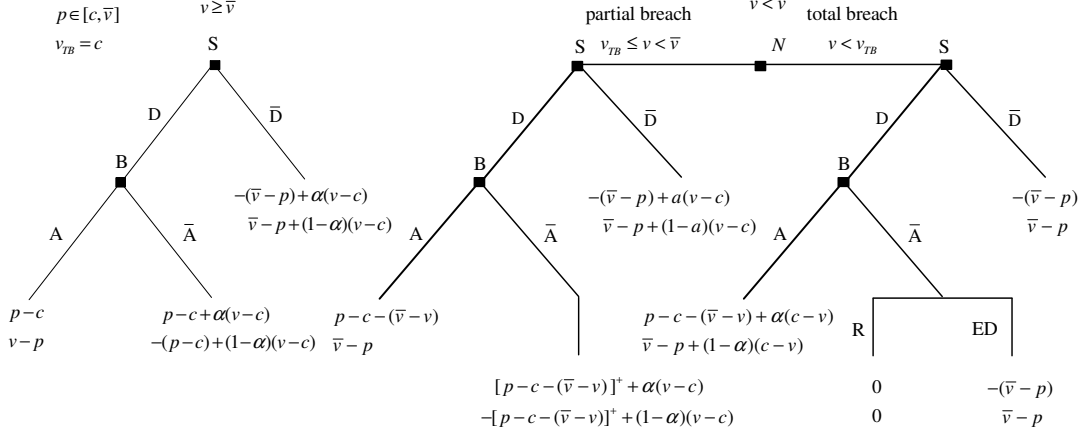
$p \in [c, \bar{v}]$

$v_{TB} = c$

$v \geq \bar{v}$

S

D

$\bar{\text{D}}$

B

$-(\bar{v}-p)+\alpha(v-c)$

$\bar{v}-p+(1-\alpha)(v-c)$

A

$\bar{\text{A}}$

$p-c$

$v-p$

$p-c+\alpha(v-c)$

$-(p-c)+(1-\alpha)(v-c)$

$v < \bar{v}$

partial breach

total breach

S

$v_{TB} \leq v < \bar{v}$

$N$

$v < v_{TB}$

S

D

$\bar{\text{D}}$

B

$-(\bar{v}-p)+a(v-c)$

$\bar{v}-p+(1-a)(v-c)$

A

$\bar{\text{A}}$

$p-c-(\bar{v}-v)$

$\bar{v}-p$

$[p-c-(\bar{v}-v)]^{+}+\alpha(v-c)$

$-[p-c-(\bar{v}-v)]^{+}+(1-\alpha)(v-c)$

D

$\bar{\text{D}}$

B

$-(\bar{v}-p)$

$\bar{v}-p$

A

$\bar{\text{A}}$

$p-c-(\bar{v}-v)+\alpha(c-v)$

$\bar{v}-p+(1-\alpha)(c-v)$

R

ED

0

0

$-(\bar{v}-p)$

$\bar{v}-p$